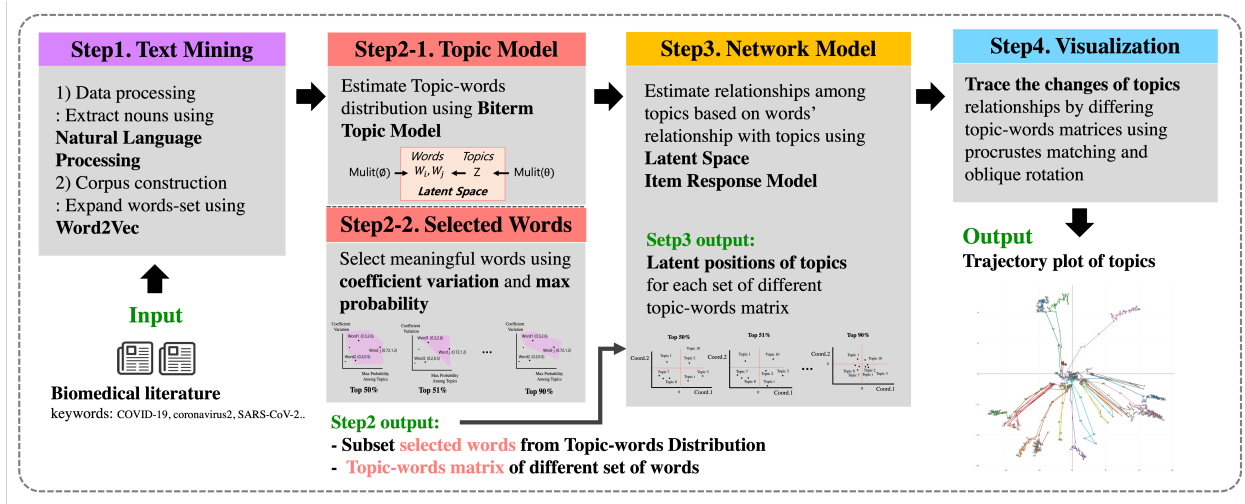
Step1. Text Mining

1) Data processing
: Extract nouns using **Natural Language Processing**
2) Corpus construction
: Expand words-set using **Word2Vec**

Input

Biomedical literature
keywords: COVID-19, coronavirus2, SARS-CoV-2..

Step2-1. Topic Model

Estimate Topic-words distribution using **Biterm Topic Model**

Mulit(ø) → Words $W_i, W_j$ ← Topics Z ← Mulit(θ)
Latent Space

Step2-2. Selected Words

Select meaningful words using **coefficient variation** and **max probability**

Coefficient Variation
Word1 (0.1,2.0)
Word2 (0.2,0.5)
Max Probability Among Topics
Top 50%

Coefficient Variation
Word1 (0.1,2.0)
Word2 (0.2,0.5)
Word3 (0.72,1.2)
Max Probability Among Topics
Top 51%

...

Coefficient Variation
Word1 (0.1,2.0)
Word2 (0.2,0.5)
Word3 (0.72,1.2)
Max Probability Among Topics
Top 90%

Step2 output:
- Subset selected words from Topic-words Distribution
- Topic-words matrix of different set of words

Step3. Network Model

Estimate relationships among topics based on words' relationship with topics using **Latent Space Item Response Model**

Setp3 output:
**Latent positions of topics** for each set of different topic-words matrix

Top 50%
Coord.2
Coord.1

Top 51%
Coord.2
Coord.1

...

Top 90%
Coord.2
Coord.1

Step4. Visualization

**Trace the changes of topics** relationships by differing topic-words matrices using procrustes matching and oblique rotation

Output
Trajectory plot of topics